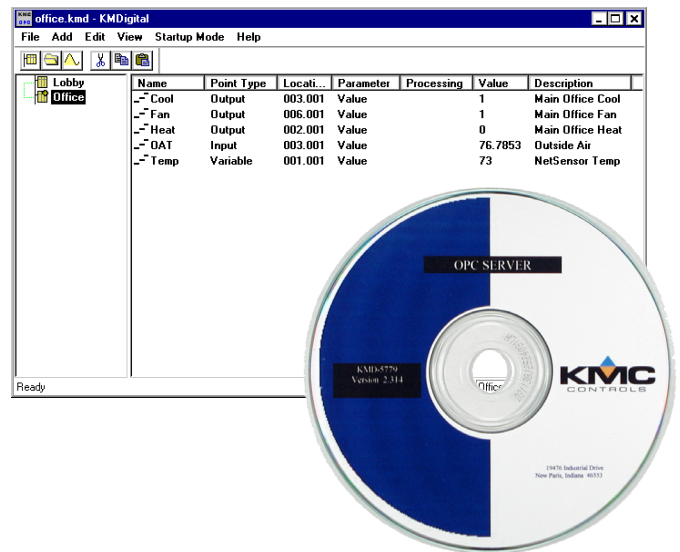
office.kmd - KMDigital

File Add Edit View Startup Mode Help

Lobby
Office

| Name | Point Type | Locati... | Parameter | Processing | Value | Description |
|---|---|---|---|---|---|---|
| Cool | Output | 003.001 | Value | | 1 | Main Office Cool |
| Fan | Output | 006.001 | Value | | 1 | Main Office Fan |
| Heat | Output | 002.001 | Value | | 0 | Main Office Heat |
| OAT | Input | 003.001 | Value | | 76.7853 | Outside Air |
| Temp | Variable | 001.001 | Value | | 73 | NetSensor Temp |

Ready

Office

OPC SERVER

KMD-5779
Version 2.314

KMC
CONTROLS

19476 Industrial Drive
New Paris, Indiana 46553